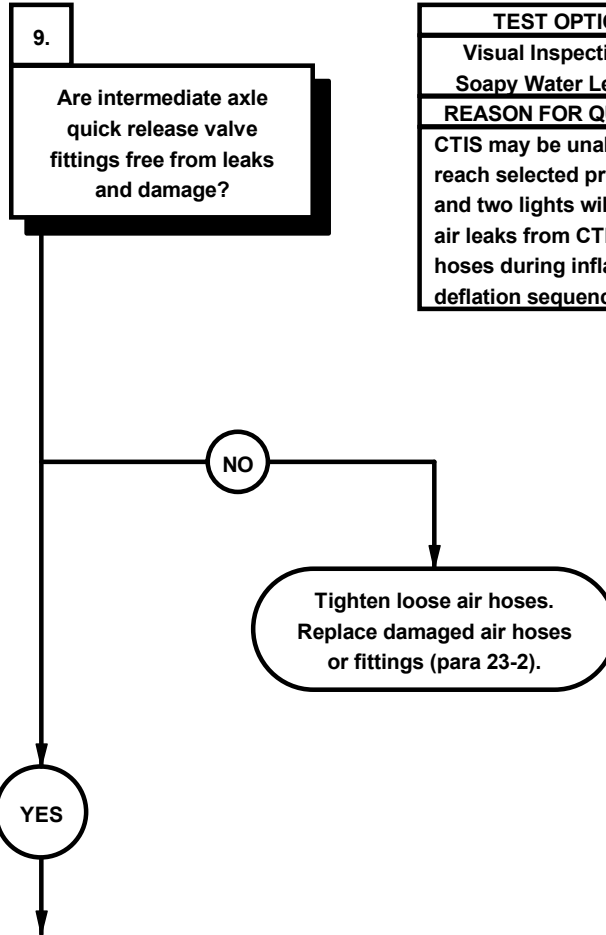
9.

Are intermediate axle quick release valve fittings free from leaks and damage?

| TEST OPTIO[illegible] |
|---|
| Visual Inspecti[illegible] Soapy Water Le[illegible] |
| REASON FOR Q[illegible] |
| CTIS may be unal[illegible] reach selected pr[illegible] and two lights wil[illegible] air leaks from CT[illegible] hoses during infla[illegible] deflation sequenc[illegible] |

NO

Tighten loose air hoses. Replace damaged air hoses or fittings (para 23-2).

YES